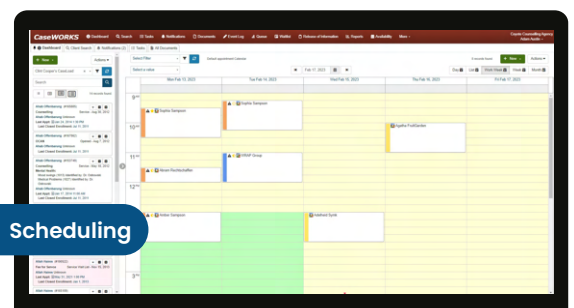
CaseWORKS Dashboard Search Tasks Notifications Documents Event Log Queue Waitlist Release of Information Reports Availability More

Dashboard Client Search Notifications Tasks All Documents

New Actions

Client Search Case Load

Select Filter

Select a value

Feb 17, 2023

Day Week Work Week Month

New Actions

Mon Feb 13, 2023

Tue Feb 14, 2023

Wed Feb 15, 2023

Thu Feb 16, 2023

Fri Feb 17, 2023

9 am

10

11

12 pm

1

2

3

Sophia Sampson

Sophia Sampson

Agatha Fortlander

Steven Rockbuffer

EMDR Group

Amber Sampson

Gadhard Syrie

Scheduling